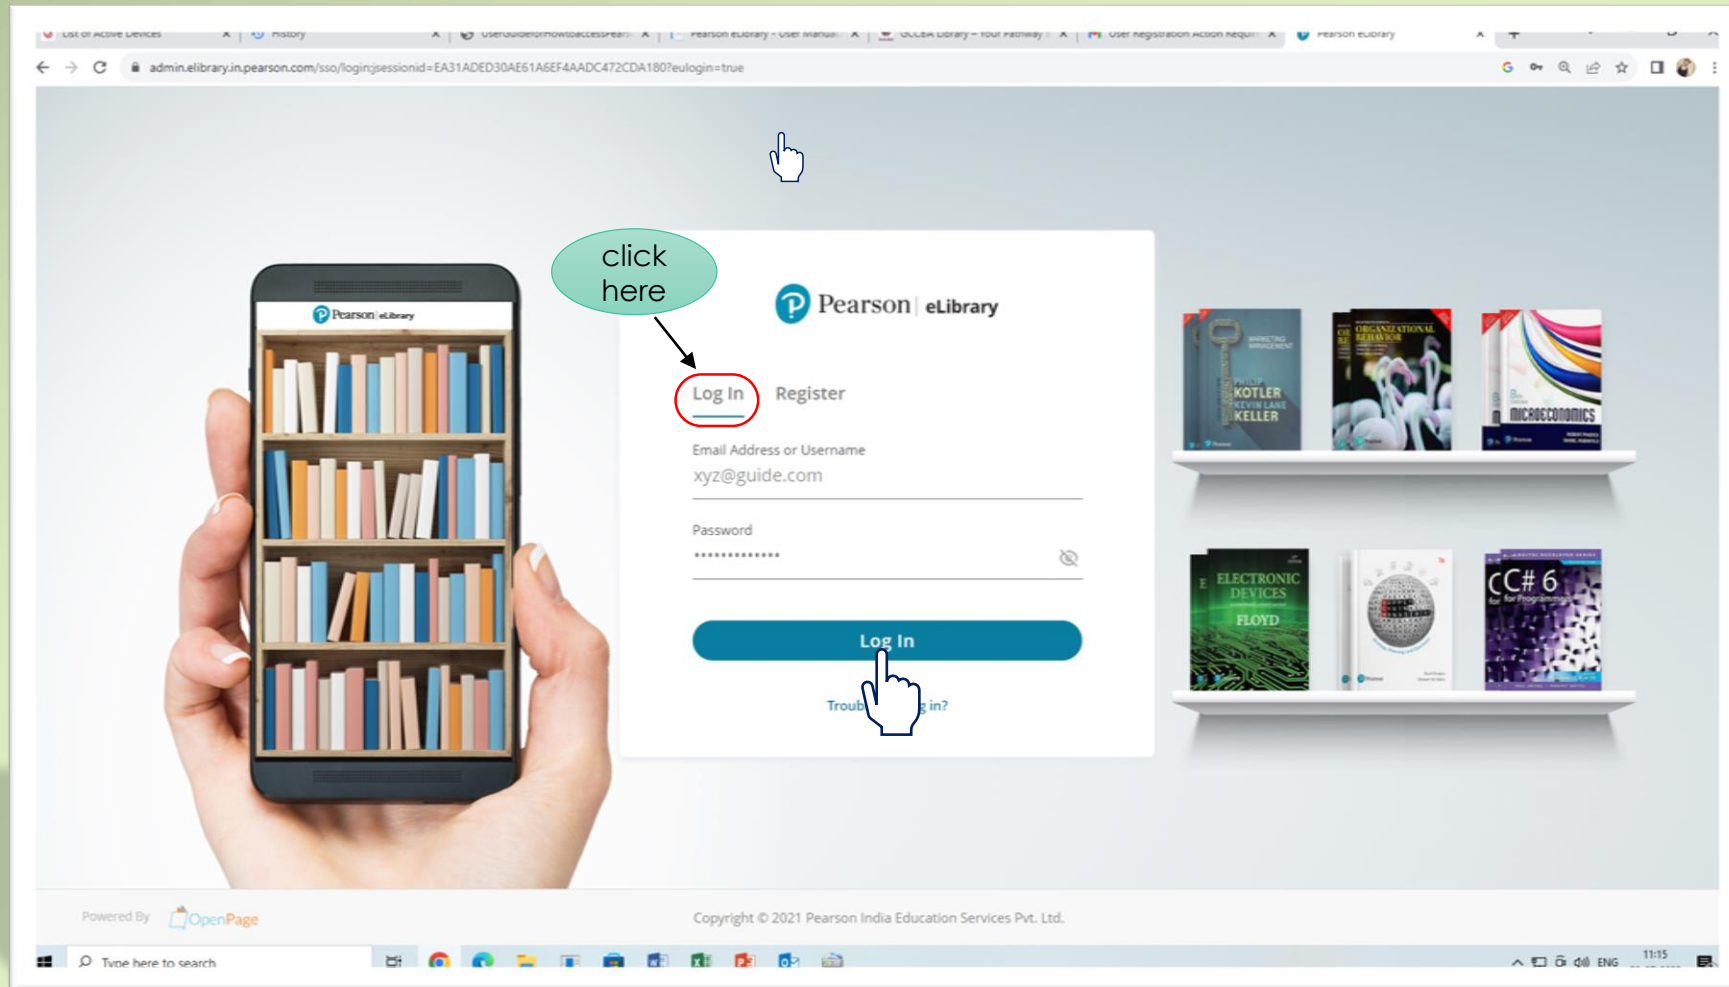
List of Active Devices
History
UserGuideforHowtoaccessPearson
Pearson eLibrary - User Manual
GCCBA Library - Your Pathway
User Registration Action Required
Pearson eLibrary

admin.elibrary.in.pearson.com/sso/login;jsessionid=EA31ADED30AE61A6EF4AADC472CDA180?eulogin=true

click here

Pearson eLibrary

Log In Register

Email Address or Username
xyz@guide.com

Password
••••••••••••••

Log In

Troub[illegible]g in?

Pearson eLibrary

MARKETING MANAGEMENT
PHILIP KOTLER
KEVIN LANE KELLER

ORGANIZATIONAL BEHAVIOR

MICROECONOMICS

ELECTRONIC DEVICES
FLOYD

C# 6
for Programmers

Powered By OpenPage

Copyright © 2021 Pearson India Education Services Pvt. Ltd.

Type here to search
ENG
11:15